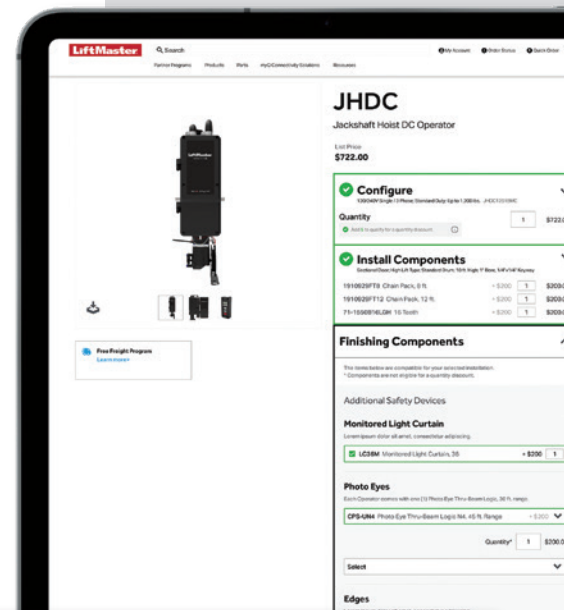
LiftMaster
Search
Partner Programs Products Parts myQ Connectivity Solutions Resources
My Account Order Status Quick Order

JHDC
Jackshaft Hoist DC Operator
List Price
$722.00

Configure
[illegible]
Quantity
1 $722.0
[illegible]

Install Components
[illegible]
1910629FT8 Chain Pack, 8 ft. + $200 1 $200.0
1910629FT12 Chain Pack, 12 ft. + $200 1 $200.0
71-15069T6LGH 15 Tooth + $200 1 $200.0

Free Freight Program
Learn more

Finishing Components
The items below are compatible for your selected installation.
* Components are not eligible for a quantity discount.

Additional Safety Devices

Monitored Light Curtain
Lorem ipsum dolor sit amet, consectetur adipiscing.
LC36M Monitored Light Curtain, 36 + $200 1

Photo Eyes
Each Operator comes with one (1) Photo Eye Thru-Beam Logic, 30 ft. range.
CPS-UN4 Photo Eye Thru-Beam Logic N4, 45 ft. Range + $200
Quantity* 1 $200.0
Select

Edges